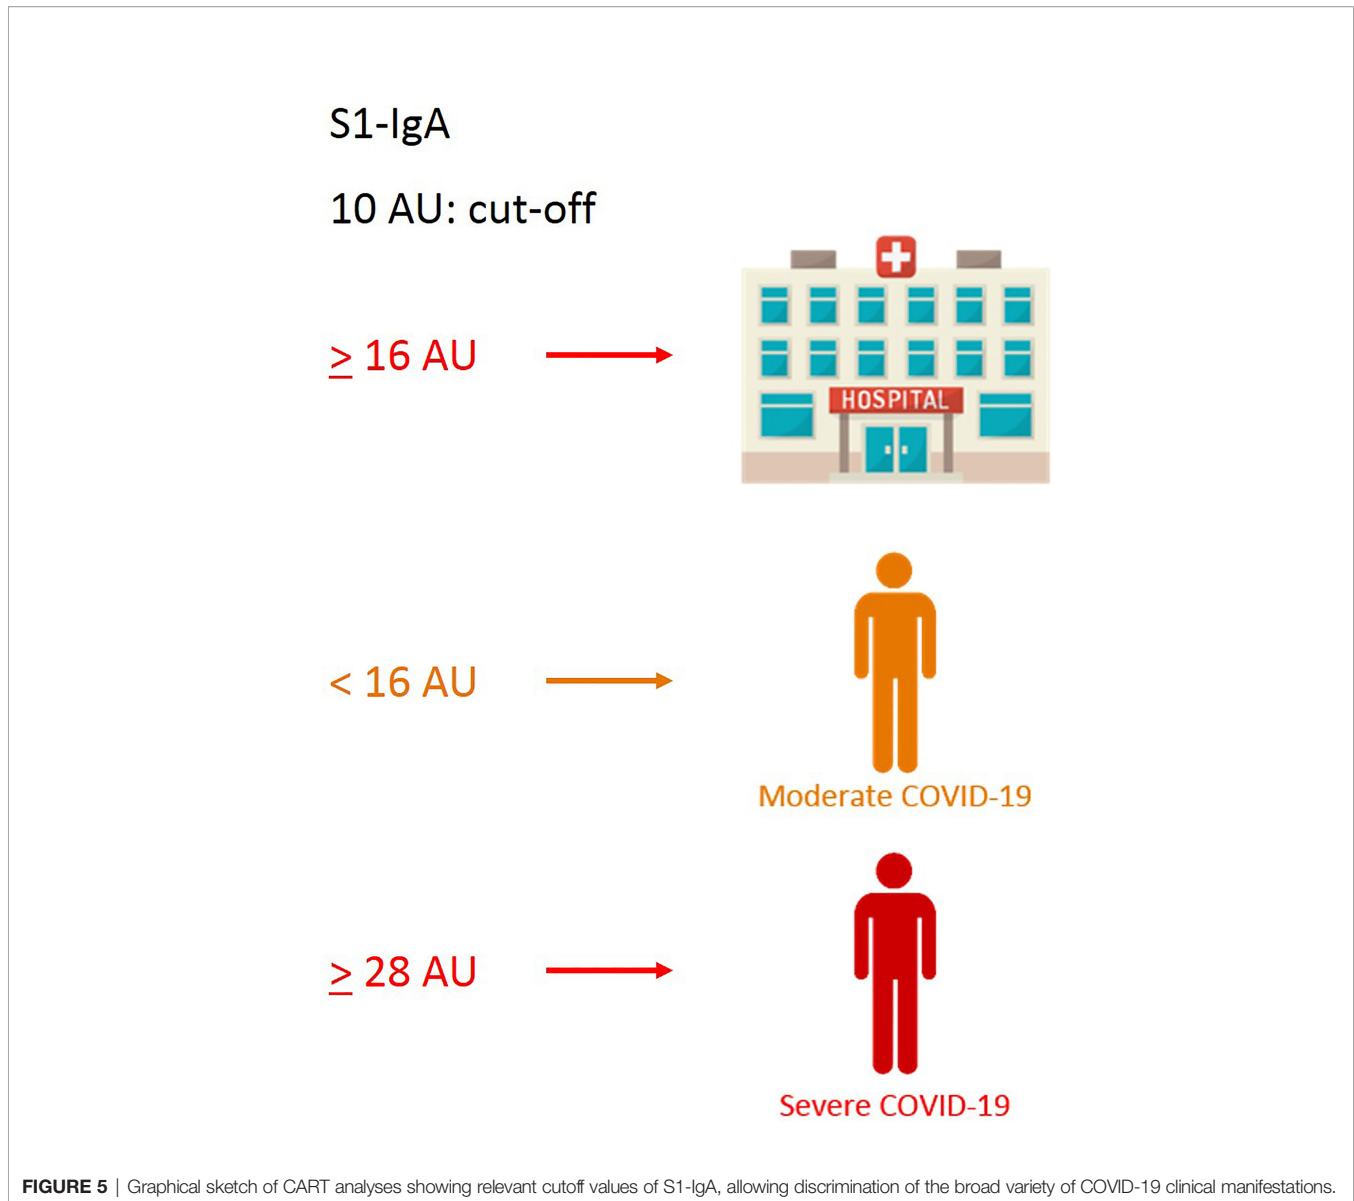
S1-IgA

10 AU: cut-off

$\geq$ 16 AU

HOSPITAL

< 16 AU

Moderate COVID-19

$\geq$ 28 AU

Severe COVID-19

FIGURE 5 | Graphical sketch of CART analyses showing relevant cutoff values of S1-IgA, allowing discrimination of the broad variety of COVID-19 clinical manifestations.